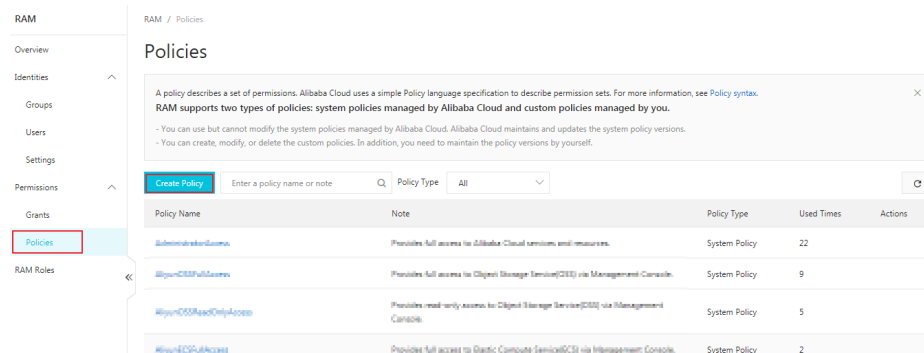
RAM

Overview

Identities

Groups

Users

Settings

Permissions

Grants

Policies

RAM Roles

«

RAM / Policies

Policies

A policy describes a set of permissions. Alibaba Cloud uses a simple Policy language specification to describe permission sets. For more information, see Policy syntax.

RAM supports two types of policies: system policies managed by Alibaba Cloud and custom policies managed by you.

- You can use but cannot modify the system policies managed by Alibaba Cloud. Alibaba Cloud maintains and updates the system policy versions.
- You can create, modify, or delete the custom policies. In addition, you need to maintain the policy versions by yourself.

×

Create Policy

Enter a policy name or note

Policy Type

All

| Policy Name | Note | Policy Type | Used Times | Actions |
|---|---|---|---|---|
| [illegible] | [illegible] | System Policy | 22 | |
| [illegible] | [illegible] | System Policy | 9 | |
| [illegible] | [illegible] | System Policy | 5 | |
| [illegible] | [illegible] | System Policy | 2 | |